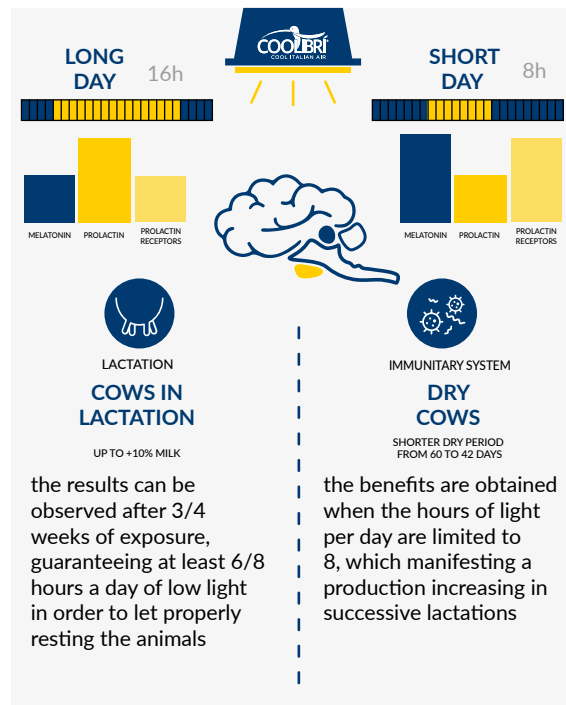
COOLBRI
COOL ITALIAN AIR

LONG DAY 16h

SHORT DAY 8h

MELATONIN PROLACTIN PROLACTIN RECEPTORS

MELATONIN PROLACTIN PROLACTIN RECEPTORS

LACTATION

COWS IN LACTATION

UP TO +10% MILK

the results can be observed after 3/4 weeks of exposure, guaranteeing at least 6/8 hours a day of low light in order to let properly resting the animals

IMMUNITARY SYSTEM

DRY COWS

SHORTER DRY PERIOD FROM 60 TO 42 DAYS

the benefits are obtained when the hours of light per day are limited to 8, which manifesting a production increasing in successive lactations